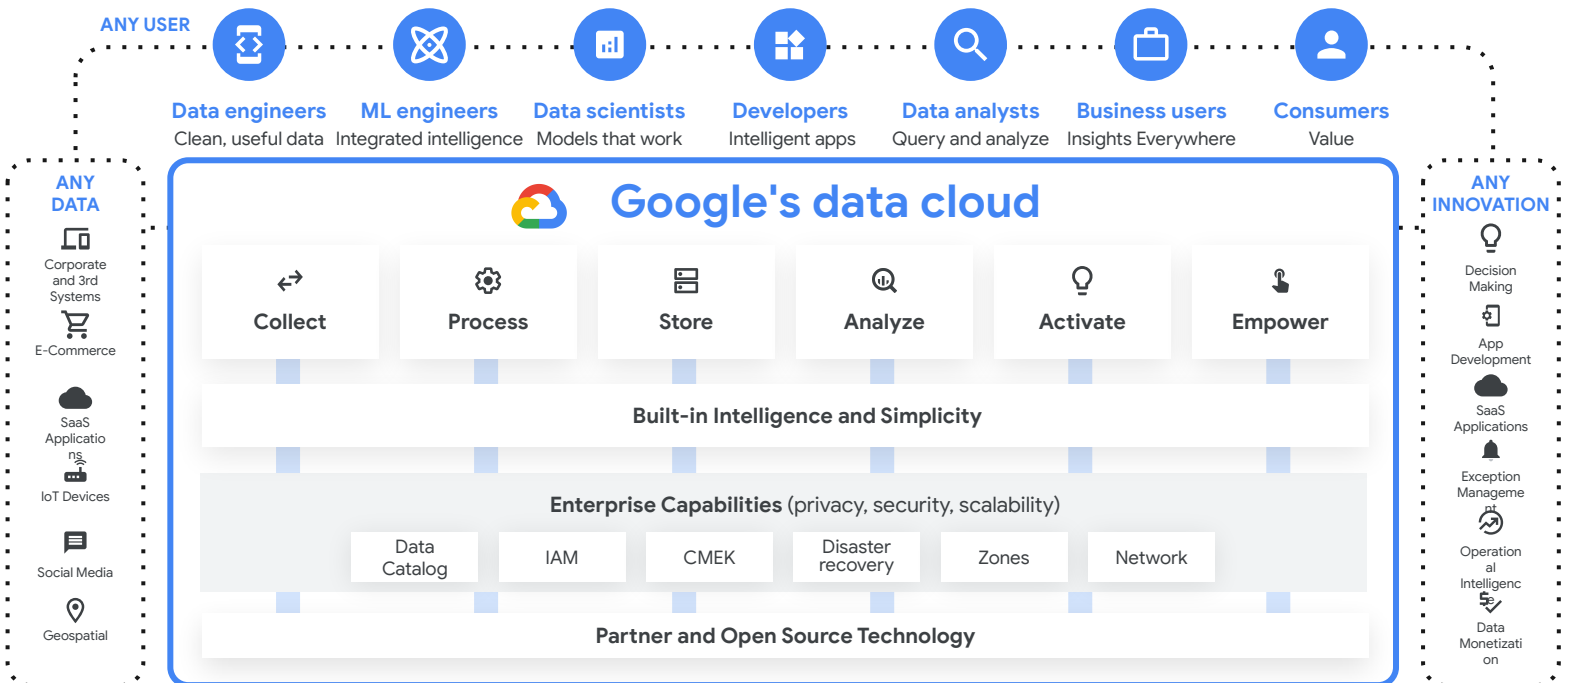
ANY USER

Data engineers
Clean, useful data

ML engineers
Integrated intelligence

Data scientists
Models that work

Developers
Intelligent apps

Data analysts
Query and analyze

Business users
Insights Everywhere

Consumers
Value

ANY DATA

Corporate and 3rd Systems

E-Commerce

SaaS Applicatio ns

IoT Devices

Social Media

Geospatial

Google's data cloud

Collect

Process

Store

Analyze

Activate

Empower

Built-in Intelligence and Simplicity

Enterprise Capabilities (privacy, security, scalability)

| Data Catalog | IAM | CMEK | Disaster recovery | Zones | Network |
|---|---|---|---|---|---|

Partner and Open Source Technology

ANY INNOVATION

Decision Making

App Development

SaaS Applications

Exception Manageme nt

Operation al Intelligenc

Data Monetizati on